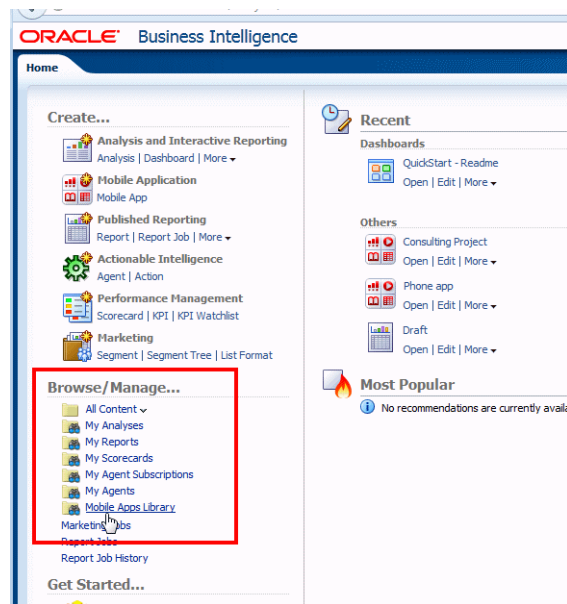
ORACLE® Business Intelligence

Home

Create...

Analysis and Interactive Reporting
Analysis | Dashboard | More

Mobile Application
Mobile App

Published Reporting
Report | Report Job | More

Actionable Intelligence
Agent | Action

Performance Management
Scorecard | KPI | KPI Watchlist

Marketing
Segment | Segment Tree | List Format

Browse/Manage...

All Content
My Analyses
My Reports
My Scorecards
My Agent Subscriptions
My Agents
Mobile Apps Library
Marketing Jobs
Report Jobs
Report Job History

Get Started...

Recent

Dashboards

QuickStart - Readme
Open | Edit | More

Others

Consulting Project
Open | Edit | More

Phone app
Open | Edit | More

Draft
Open | Edit | More

Most Popular

No recommendations are currently avail